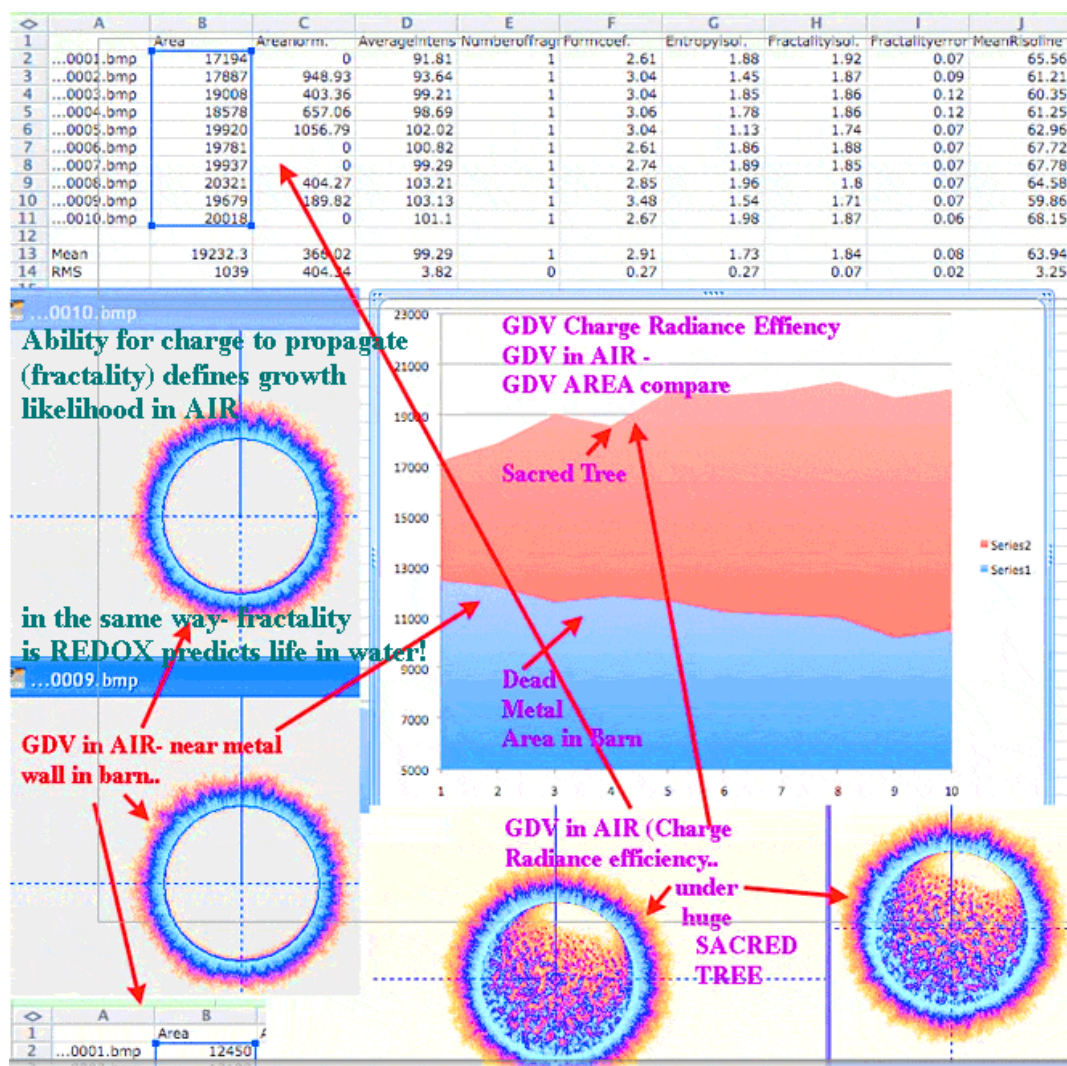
| | A | B | C | D | E | F | G | H | I | J |
|---|---|---|---|---|---|---|---|---|---|---|
| 1 | | Area | Areanorm. | AverageIntens | Numberoffrag | Formcoef. | Entropyisol. | Fractalityisol. | Fractalityerror | MeanRisoline |
| 2 | ...0001.bmp | 17194 | 0 | 91.81 | 1 | 2.61 | 1.88 | 1.92 | 0.07 | 65.56 |
| 3 | ...0002.bmp | 17887 | 948.93 | 93.64 | 1 | 3.04 | 1.45 | 1.87 | 0.09 | 61.21 |
| 4 | ...0003.bmp | 19008 | 403.36 | 99.21 | 1 | 3.04 | 1.85 | 1.86 | 0.12 | 60.35 |
| 5 | ...0004.bmp | 18578 | 657.06 | 98.69 | 1 | 3.06 | 1.78 | 1.86 | 0.12 | 61.25 |
| 6 | ...0005.bmp | 19920 | 1056.79 | 102.02 | 1 | 3.04 | 1.13 | 1.74 | 0.07 | 62.96 |
| 7 | ...0006.bmp | 19781 | 0 | 100.82 | 1 | 2.61 | 1.86 | 1.88 | 0.07 | 67.72 |
| 8 | ...0007.bmp | 19937 | 0 | 99.29 | 1 | 2.74 | 1.89 | 1.85 | 0.07 | 67.78 |
| 9 | ...0008.bmp | 20321 | 404.27 | 103.21 | 1 | 2.85 | 1.96 | 1.8 | 0.07 | 64.58 |
| 10 | ...0009.bmp | 19679 | 189.82 | 103.13 | 1 | 3.48 | 1.54 | 1.71 | 0.07 | 59.86 |
| 11 | ...0010.bmp | 20018 | 0 | 101.1 | 1 | 2.67 | 1.98 | 1.87 | 0.06 | 68.15 |
| 12 | | | | | | | | | | |
| 13 | Mean | 19232.3 | 366.02 | 99.29 | 1 | 2.91 | 1.73 | 1.84 | 0.08 | 63.94 |
| 14 | RMS | 1039 | 404.34 | 3.82 | 0 | 0.27 | 0.27 | 0.07 | 0.02 | 3.25 |

...0010.bmp

Ability for charge to propagate (fractality) defines growth likelihood in AIR

in the same way- fractality is REDOX predicts life in water!

...0009.bmp

GDV in AIR- near metal wall in barn..

GDV Charge Radiance Effency
GDV in AIR -
GDV AREA compare

Sacred Tree

Dead Metal Area in Barn

23000 21000 19000 17000 15000 13000 11000 9000 7000 5000

1 2 3 4 5 6 7 8 9 10

Series2
Series1

GDV in AIR (Charge Radiance efficiency.. under huge SACRED TREE

| | A | B |
|---|---|---|
| 1 | | Area |
| 2 | ...0001.bmp | 12450 |